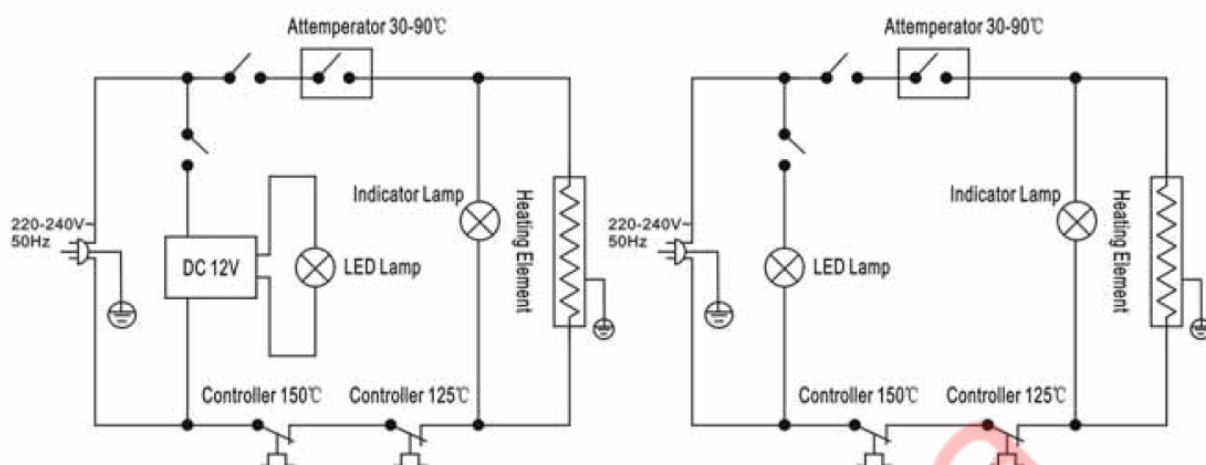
Attemperator 30-90℃

220-240V~
50Hz

DC 12V

LED Lamp

Indicator Lamp

Heating Element

Controller 150℃

Controller 125℃

Attemperator 30-90℃

220-240V~
50Hz

LED Lamp

Indicator Lamp

Heating Element

Controller 150℃

Controller 125℃